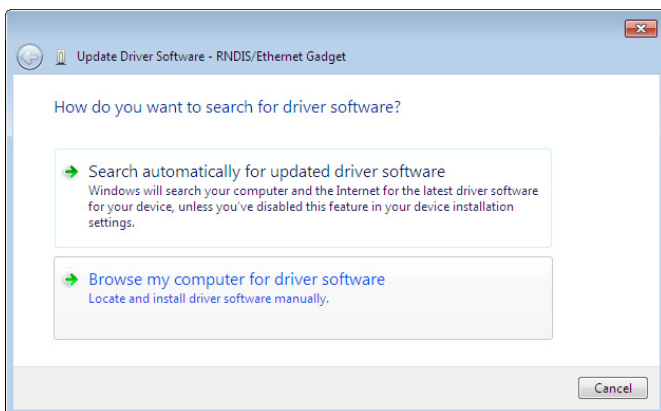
Update Driver Software - RNDIS/Ethernet Gadget

How do you want to search for driver software?

Search automatically for updated driver software
Windows will search your computer and the Internet for the latest driver software for your device, unless you've disabled this feature in your device installation settings.

Browse my computer for driver software
Locate and install driver software manually.

Cancel